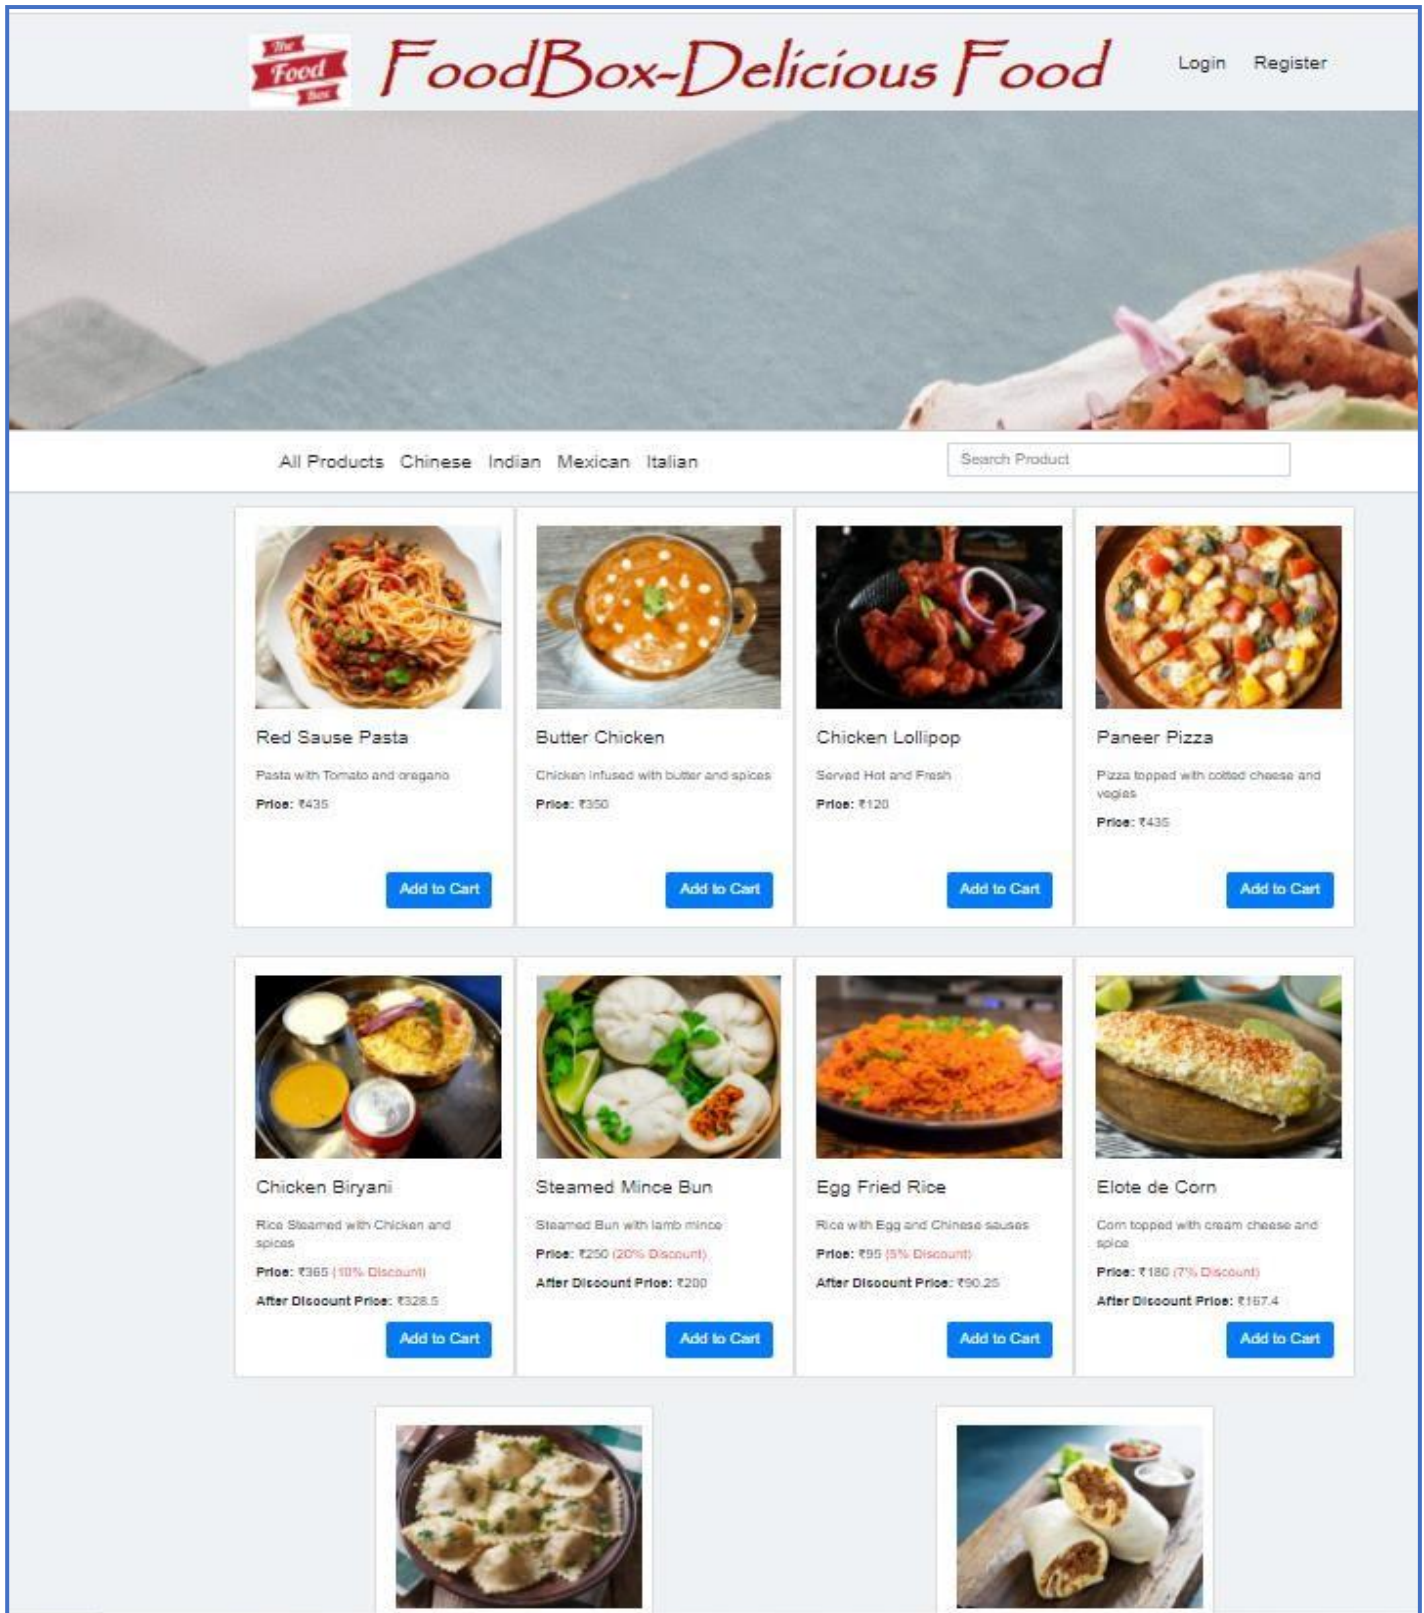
The Food Box

FoodBox-Delicious Food

Login Register

All Products Chinese Indian Mexican Italian

Search Product

Red Sause Pasta

Pasta with Tomato and oregano

Price: ₹435

Add to Cart

Butter Chicken

Chicken infused with butter and spices

Price: ₹350

Add to Cart

Chicken Lollipop

Served Hot and Fresh

Price: ₹120

Add to Cart

Paneer Pizza

Pizza topped with cotted cheese and vegies

Price: ₹435

Add to Cart

Chicken Biryani

Rice Steamed with Chicken and spices

Price: ₹365 (10% Discount)

After Discount Price: ₹328.5

Add to Cart

Steamed Mince Bun

Steamed Bun with lamb mince

Price: ₹250 (20% Discount)

After Discount Price: ₹200

Add to Cart

Egg Fried Rice

Rice with Egg and Chinese sauses

Price: ₹95 (5% Discount)

After Discount Price: ₹90.25

Add to Cart

Elote de Corn

Corn topped with cream cheese and spice

Price: ₹180 (7% Discount)

After Discount Price: ₹167.4

Add to Cart